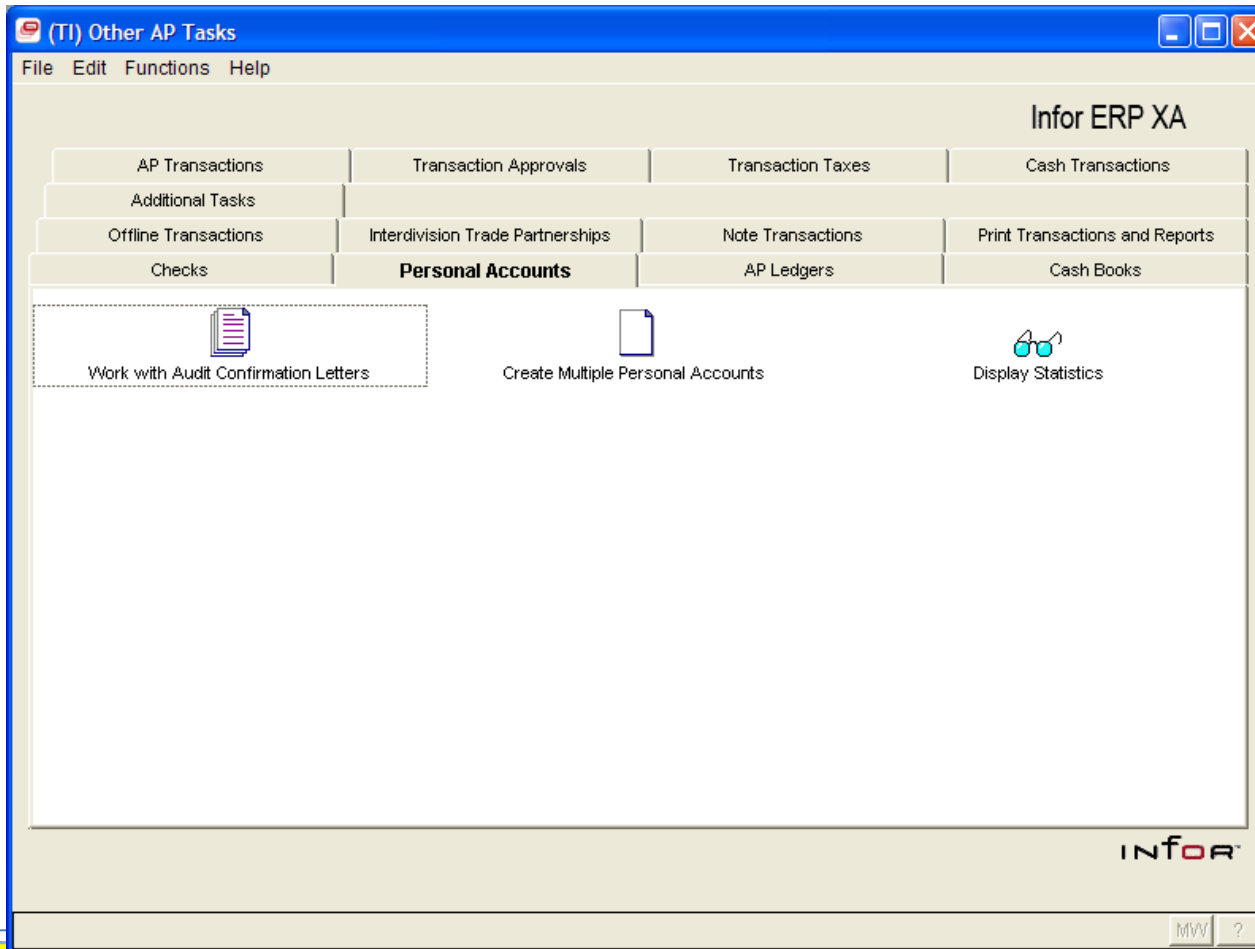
(TI) Other AP Tasks

File Edit Functions Help

Infor ERP XA

AP Transactions | Transaction Approvals | Transaction Taxes | Cash Transactions

Additional Tasks

Offline Transactions | Interdivision Trade Partnerships | Note Transactions | Print Transactions and Reports

Checks | Personal Accounts | AP Ledgers | Cash Books

Work with Audit Confirmation Letters

Create Multiple Personal Accounts

Display Statistics

INFOR

MW ?